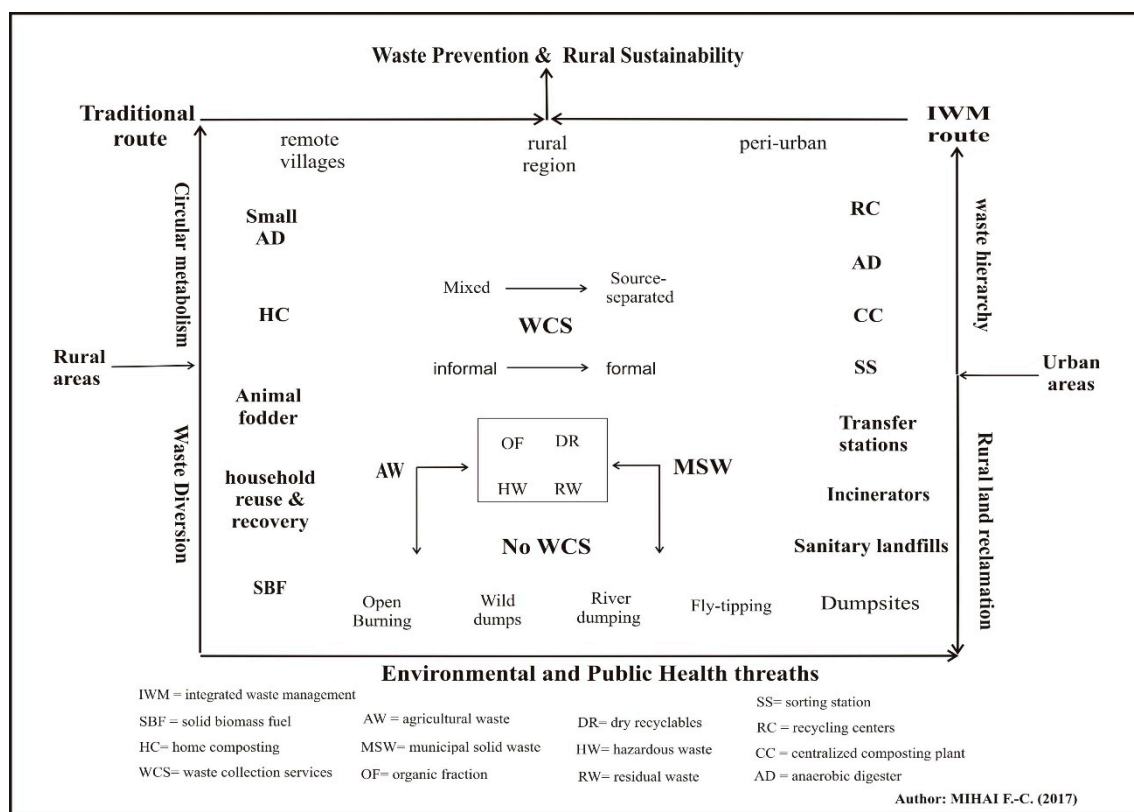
Waste Prevention & Rural Sustainability

Traditional route

IWM route

remote villages

rural region

peri-urban

Circular metabolism

Waste Diversion

waste hierarchy

Rural land reclamation

Rural areas

Urban areas

Small AD

HC

Animal fodder

household reuse & recovery

SBF

RC

AD

CC

SS

Transfer stations

Incinerators

Sanitary landfills

Dumpsites

Mixed

Source-separated

WCS

informal

formal

OF

DR

HW

RW

AW

MSW

No WCS

Open Burning

Wild dumps

River dumping

Fly-tipping

Environmental and Public Health threaths

IWM = integrated waste management

SBF = solid biomass fuel

HC= home composting

WCS= waste collection services

AW = agricultural waste

MSW= municipal solid waste

OF= organic fraction

DR= dry recyclables

HW= hazardous waste

RW= residual waste

SS= sorting station

RC = recycling centers

CC = centralized composting plant

AD = anaerobic digester

Author: MIHAI F.-C. (2017)